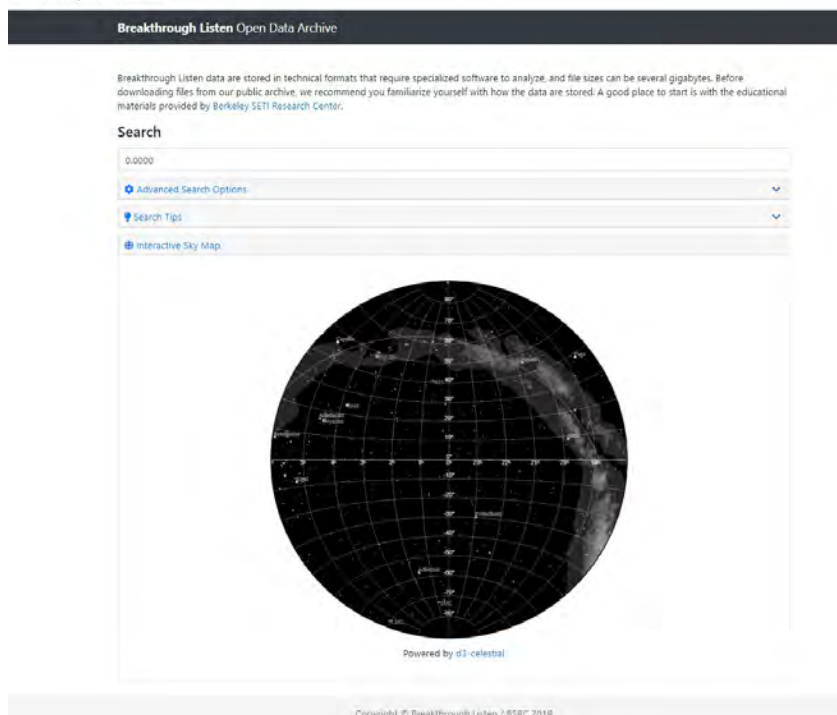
Breakthrough Listen Open Data Archive

Breakthrough Listen data are stored in technical formats that require specialized software to analyze, and file sizes can be several gigabytes. Before downloading files from our public archive, we recommend you familiarize yourself with how the data are stored. A good place to start is with the educational materials provided by Berkeley SETI Research Center.

Search

0.0000

Advanced Search Options

Search Tips

Interactive Sky Map

Powered by d3-celestial

Copyright © Breakthrough Listen / BSRC 2018